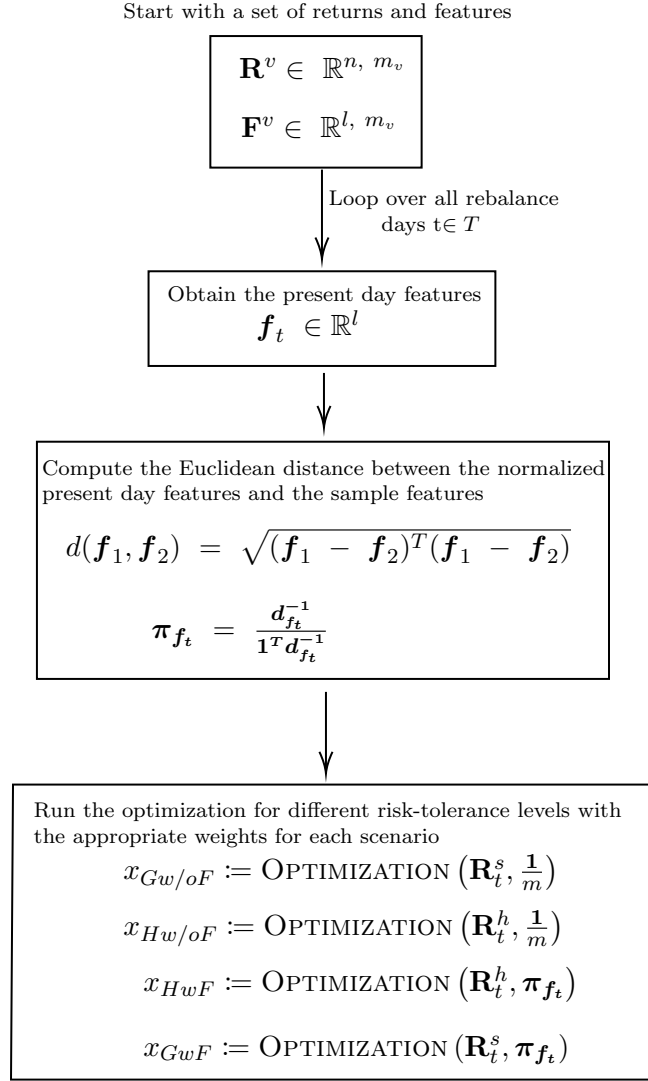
Start with a set of returns and features

$\mathbf{R}^v \in \mathbb{R}^{n,\ m_v}$

$\mathbf{F}^v \in \mathbb{R}^{l,\ m_v}$

Loop over all rebalance days t$\in T$

Obtain the present day features

$\boldsymbol{f}_t \in \mathbb{R}^l$

Compute the Euclidean distance between the normalized present day features and the sample features

$d(\boldsymbol{f}_1, \boldsymbol{f}_2) = \sqrt{(\boldsymbol{f}_1 - \boldsymbol{f}_2)^T(\boldsymbol{f}_1 - \boldsymbol{f}_2)}$

$\boldsymbol{\pi}_{\boldsymbol{f}_t} = \frac{\boldsymbol{d}_{\boldsymbol{f}_t}^{-1}}{\mathbf{1}^T \boldsymbol{d}_{\boldsymbol{f}_t}^{-1}}$

Run the optimization for different risk-tolerance levels with the appropriate weights for each scenario

$x_{Gw/oF} \coloneqq \text{Optimization}\left(\mathbf{R}_t^s, \frac{\mathbf{1}}{m}\right)$

$x_{Hw/oF} \coloneqq \text{Optimization}\left(\mathbf{R}_t^h, \frac{\mathbf{1}}{m}\right)$

$x_{HwF} \coloneqq \text{Optimization}\left(\mathbf{R}_t^h, \boldsymbol{\pi}_{\boldsymbol{f}_t}\right)$

$x_{GwF} \coloneqq \text{Optimization}\left(\mathbf{R}_t^s, \boldsymbol{\pi}_{\boldsymbol{f}_t}\right)$